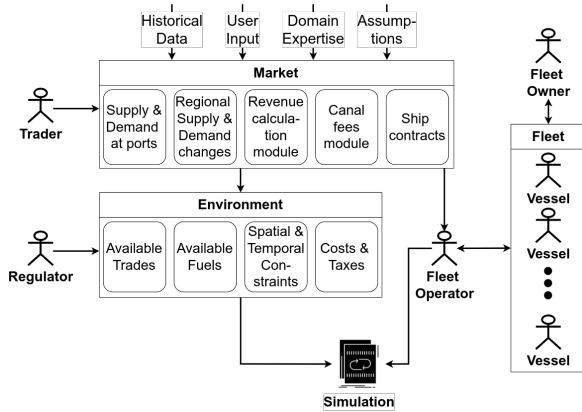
Historical Data

User Input

Domain Expertise

Assumptions

Market

Supply & Demand at ports

Regional Supply & Demand changes

Revenue calculation module

Canal fees module

Ship contracts

Trader

Fleet Owner

Fleet

Vessel

Vessel

Vessel

Environment

Available Trades

Available Fuels

Spatial & Temporal Constraints

Costs & Taxes

Regulator

Fleet Operator

Simulation